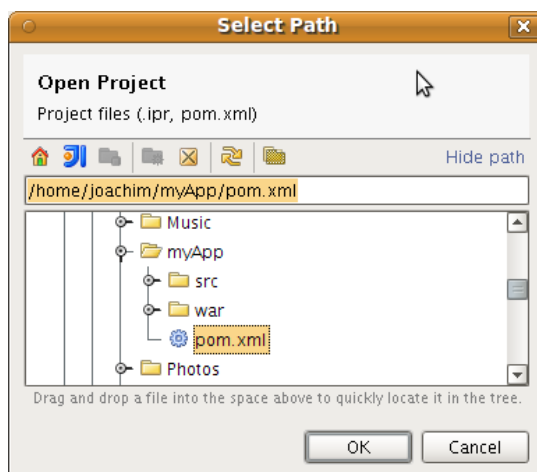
Select Path

Open Project

Project files (.ipr, pom.xml)

Hide path

/home/joachim/myApp/pom.xml

Music
myApp
src
war
pom.xml
Photos

Drag and drop a file into the space above to quickly locate it in the tree.

OK
Cancel